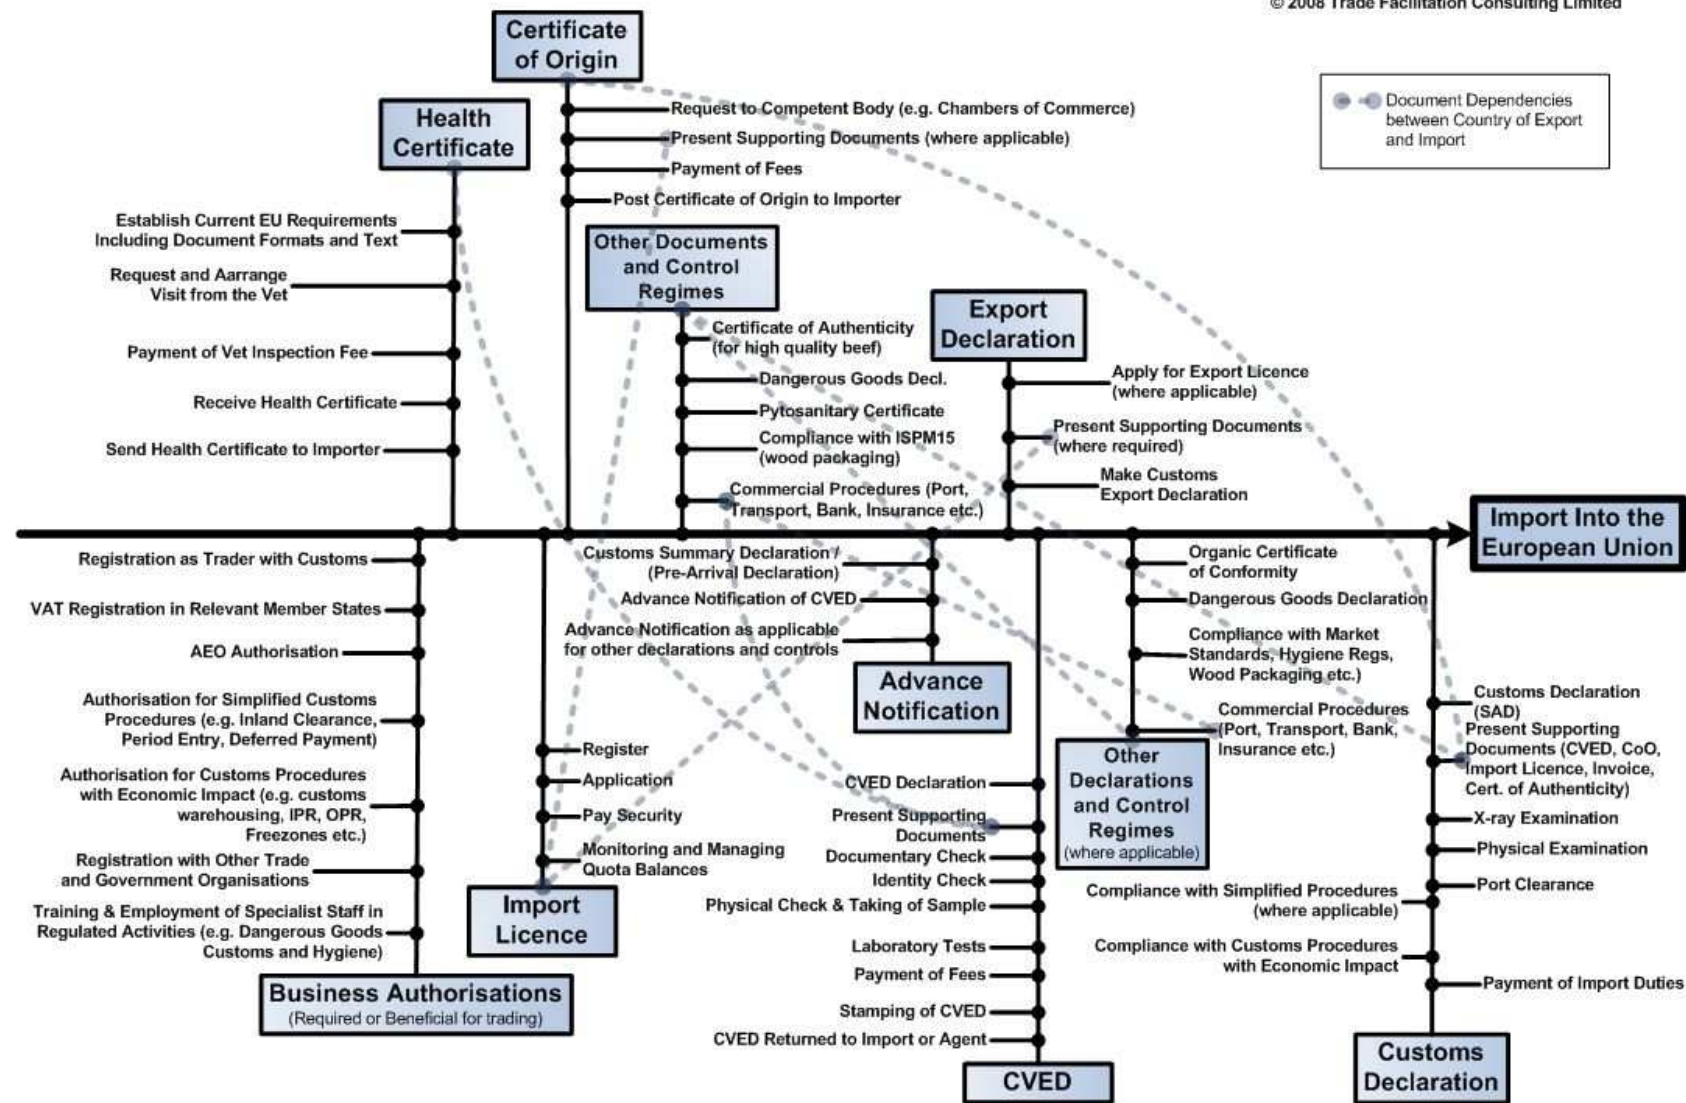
© 2008 Trade Facilitation Consulting Limited

Document Dependencies between Country of Export and Import

Certificate of Origin
Request to Competent Body (e.g. Chambers of Commerce)
Present Supporting Documents (where applicable)
Payment of Fees
Post Certificate of Origin to Importer

Health Certificate
Establish Current EU Requirements Including Document Formats and Text
Request and Aarrange Visit from the Vet
Payment of Vet Inspection Fee
Receive Health Certificate
Send Health Certificate to Importer

Other Documents and Control Regimes
Certificate of Authenticity (for high quality beef)
Dangerous Goods Decl.
Pytosanitary Certificate
Compliance with ISPM15 (wood packaging)
Commercial Procedures (Port, Transport, Bank, Insurance etc.)

Export Declaration
Apply for Export Licence (where applicable)
Present Supporting Documents (where required)
Make Customs Export Declaration

Import Into the European Union

Registration as Trader with Customs
VAT Registration in Relevant Member States
AEO Authorisation
Authorisation for Simplified Customs Procedures (e.g. Inland Clearance, Period Entry, Deferred Payment)
Authorisation for Customs Procedures with Economic Impact (e.g. customs warehousing, IPR, OPR, Freezones etc.)
Registration with Other Trade and Government Organisations
Training & Employment of Specialist Staff in Regulated Activities (e.g. Dangerous Goods Customs and Hygiene)
Business Authorisations
(Required or Beneficial for trading)

Register
Application
Pay Security
Monitoring and Managing Quota Balances
Import Licence

Customs Summary Declaration / (Pre-Arrival Declaration)
Advance Notification of CVED
Advance Notification as applicable for other declarations and controls
Advance Notification

CVED Declaration
Present Supporting Documents
Documentary Check
Identity Check
Physical Check & Taking of Sample
Laboratory Tests
Payment of Fees
Stamping of CVED
CVED Returned to Import or Agent
CVED

Organic Certificate of Conformity
Dangerous Goods Declaration
Compliance with Market Standards, Hygiene Regs, Wood Packaging etc.)
Commercial Procedures (Port, Transport, Bank, Insurance etc.)
Other Declarations and Control Regimes
(where applicable)

Compliance with Simplified Procedures (where applicable)
Compliance with Customs Procedures with Economic Impact

Customs Declaration (SAD)
Present Supporting Documents (CVED, CoO, Import Licence, Invoice, Cert. of Authenticity)
X-ray Examination
Physical Examination
Port Clearance
Payment of Import Duties
Customs Declaration